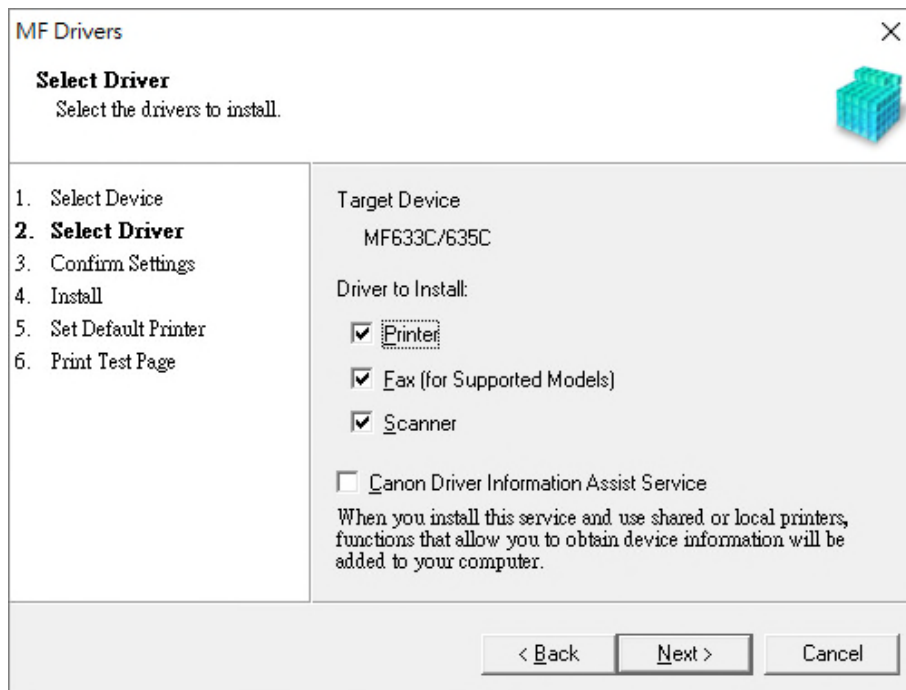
MF Drivers

×

Select Driver
Select the drivers to install.

1. Select Device
2. Select Driver
3. Confirm Settings
4. Install
5. Set Default Printer
6. Print Test Page

Target Device
MF633C/635C

Driver to Install:

☑ Printer

☑ Fax (for Supported Models)

☑ Scanner

☐ Canon Driver Information Assist Service

When you install this service and use shared or local printers, functions that allow you to obtain device information will be added to your computer.

< Back

Next >

Cancel